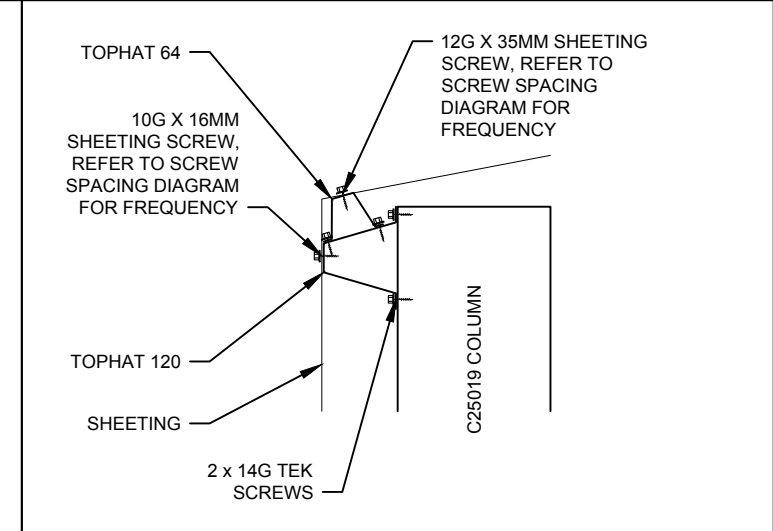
TOPHAT 64

12G X 35MM SHEETING SCREW, REFER TO SCREW SPACING DIAGRAM FOR FREQUENCY

10G X 16MM SHEETING SCREW, REFER TO SCREW SPACING DIAGRAM FOR FREQUENCY

C25019 COLUMN

TOPHAT 120

SHEETING

2 x 14G TEK SCREWS